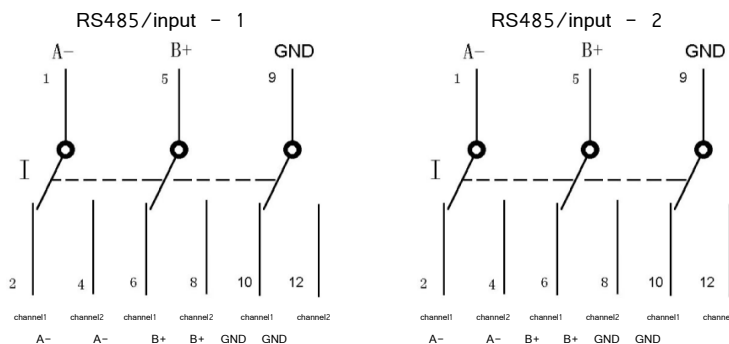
RS485/input - 1

A- B+ GND

1 5 9

I

2 4 6 8 10 12

channel1 channel2 channel1 channel2 channel1 channel2

A- A- B+ B+ GND GND

RS485/input - 2

A- B+ GND

1 5 9

I

2 4 6 8 10 12

channel1 channel2 channel1 channel2 channel1 channe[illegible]

A- A- B+ B+ GND GND